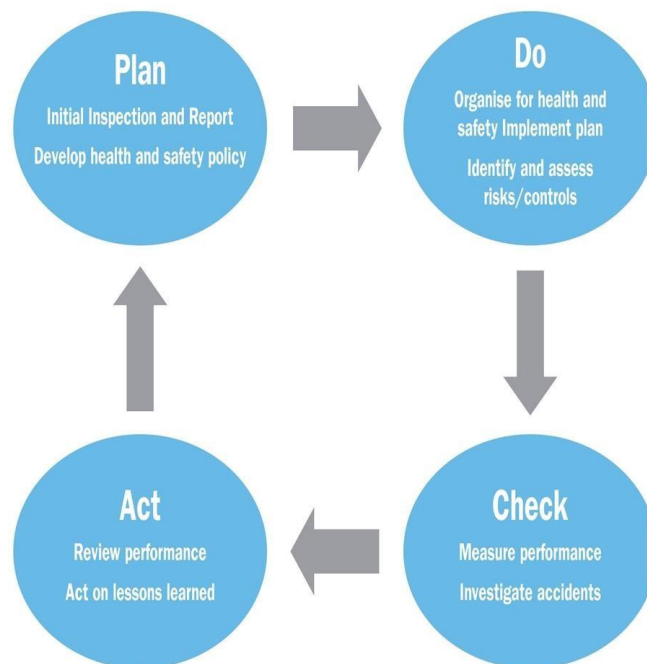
Plan

Initial Inspection and Report

Develop health and safety policy

Do

Organise for health and safety Implement plan

Identify and assess risks/controls

Check

Measure performance

Investigate accidents

Act

Review performance

Act on lessons learned